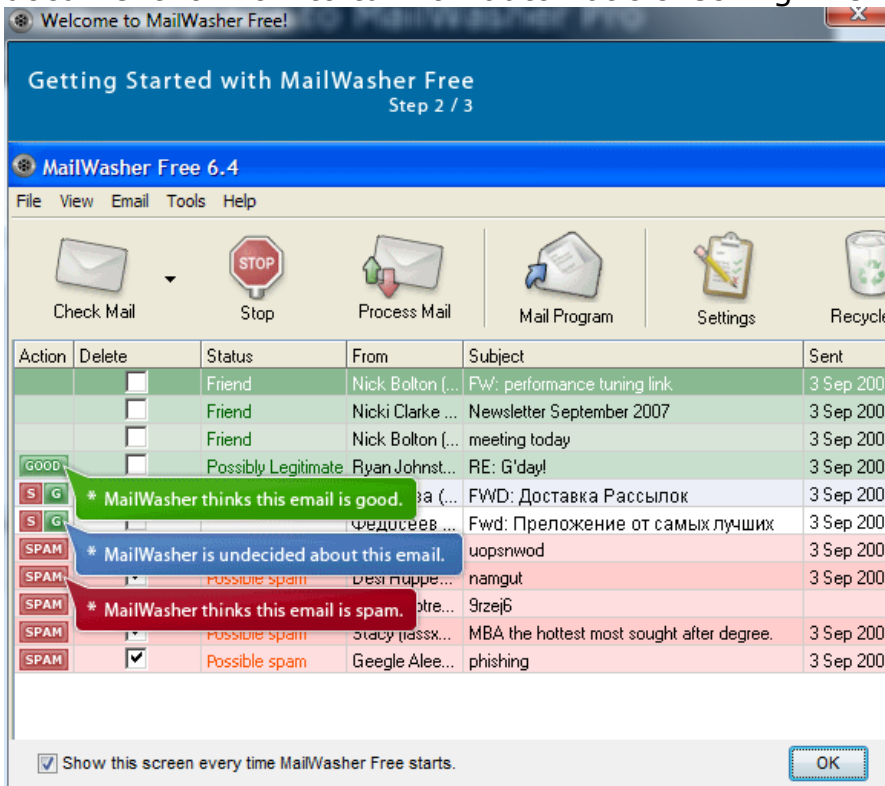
Welcome to MailWasher Free!

Getting Started with MailWasher Free
Step 2 / 3

MailWasher Free 6.4

File View Email Tools Help

Check Mail | Stop | Process Mail | Mail Program | Settings | Recycle

| Action | Delete | Status | From | Subject | Sent |
|---|---|---|---|---|---|
| | ☐ | Friend | Nick Bolton (... | FW: performance tuning link | 3 Sep 200 |
| | ☐ | Friend | Nicki Clarke ... | Newsletter September 2007 | 3 Sep 200 |
| | ☐ | Friend | Nick Bolton (... | meeting today | 3 Sep 200 |
| GOOD | ☐ | Possibly Legitimate | Ryan Johnst... | RE: G'day! | 3 Sep 200 |
| S G | | | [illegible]ва (... | FWD: Доставка Рассылок | 3 Sep 200 |
| S G | | | Федосеев ... | Fwd: Преложение от самых лучших | 3 Sep 200 |
| SPAM | | | | uopsnwod | 3 Sep 200 |
| SPAM | ☑ | Possible spam | Desi Huppe... | namgut | 3 Sep 200 |
| SPAM | | | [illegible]otre... | 9rzej6 | |
| SPAM | ☑ | Possible spam | Stacy (lassx... | MBA the hottest most sought after degree. | 3 Sep 200 |
| SPAM | ☑ | Possible spam | Geegle Alee... | phishing | 3 Sep 200 |

* MailWasher thinks this email is good.
* MailWasher is undecided about this email.
* MailWasher thinks this email is spam.

☑ Show this screen every time MailWasher Free starts.

OK